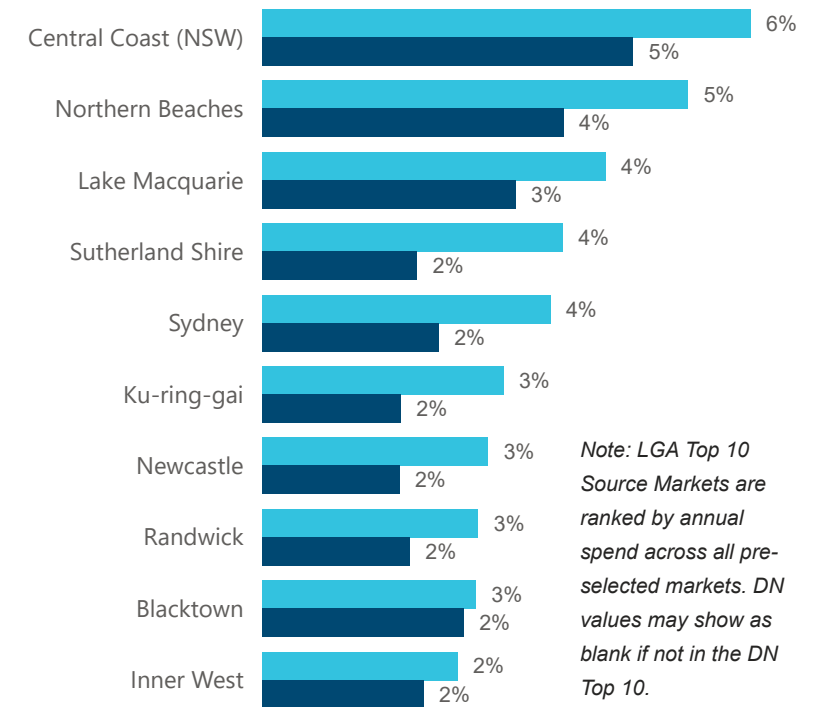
Central Coast (NSW) 6% 5%
Northern Beaches 5% 4%
Lake Macquarie 4% 3%
Sutherland Shire 4% 2%
Sydney 4% 2%
Ku-ring-gai 3% 2%
Newcastle 3% 2%
Randwick 3% 2%
Blacktown 3% 2%
Inner West 2% 2%

Note: LGA Top 10 Source Markets are ranked by annual spend across all pre-selected markets. DN values may show as blank if not in the DN Top 10.